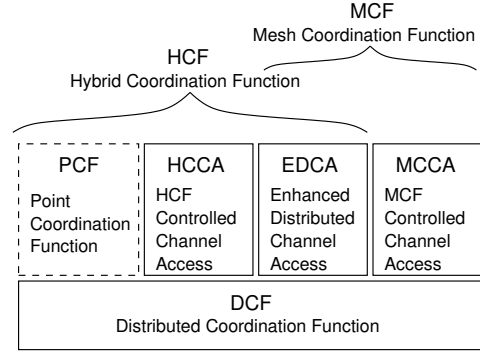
MCF
Mesh Coordination Function

HCF
Hybrid Coordination Function

PCF
Point Coordination Function

HCCA
HCF Controlled Channel Access

EDCA
Enhanced Distributed Channel Access

MCCA
MCF Controlled Channel Access

DCF
Distributed Coordination Function